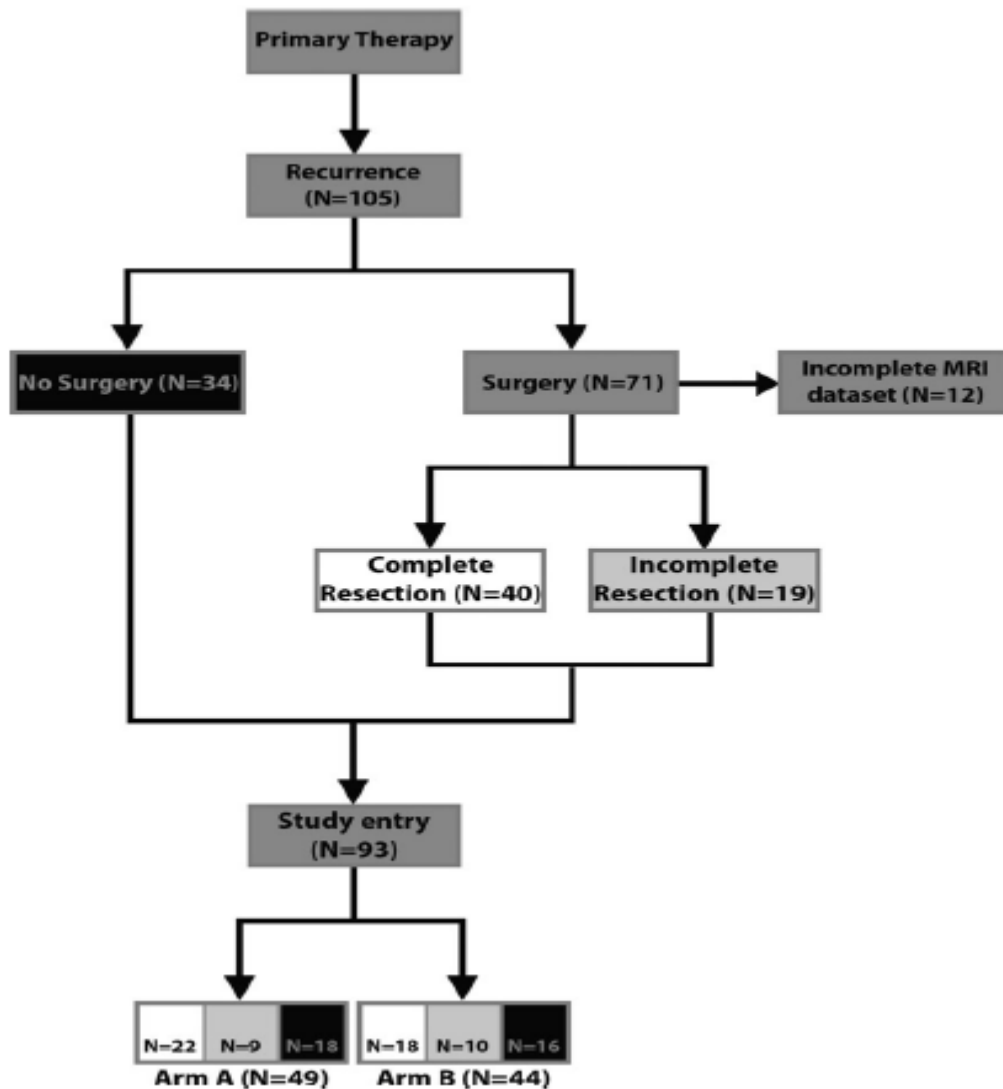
Primary Therapy

Recurrence (N=105)

No Surgery (N=34)

Surgery (N=71)

Incomplete MRI dataset (N=12)

Complete Resection (N=40)

Incomplete Resection (N=19)

Study entry (N=93)

N=22 N=9 N=18
Arm A (N=49)

N=18 N=10 N=16
Arm B (N=44)